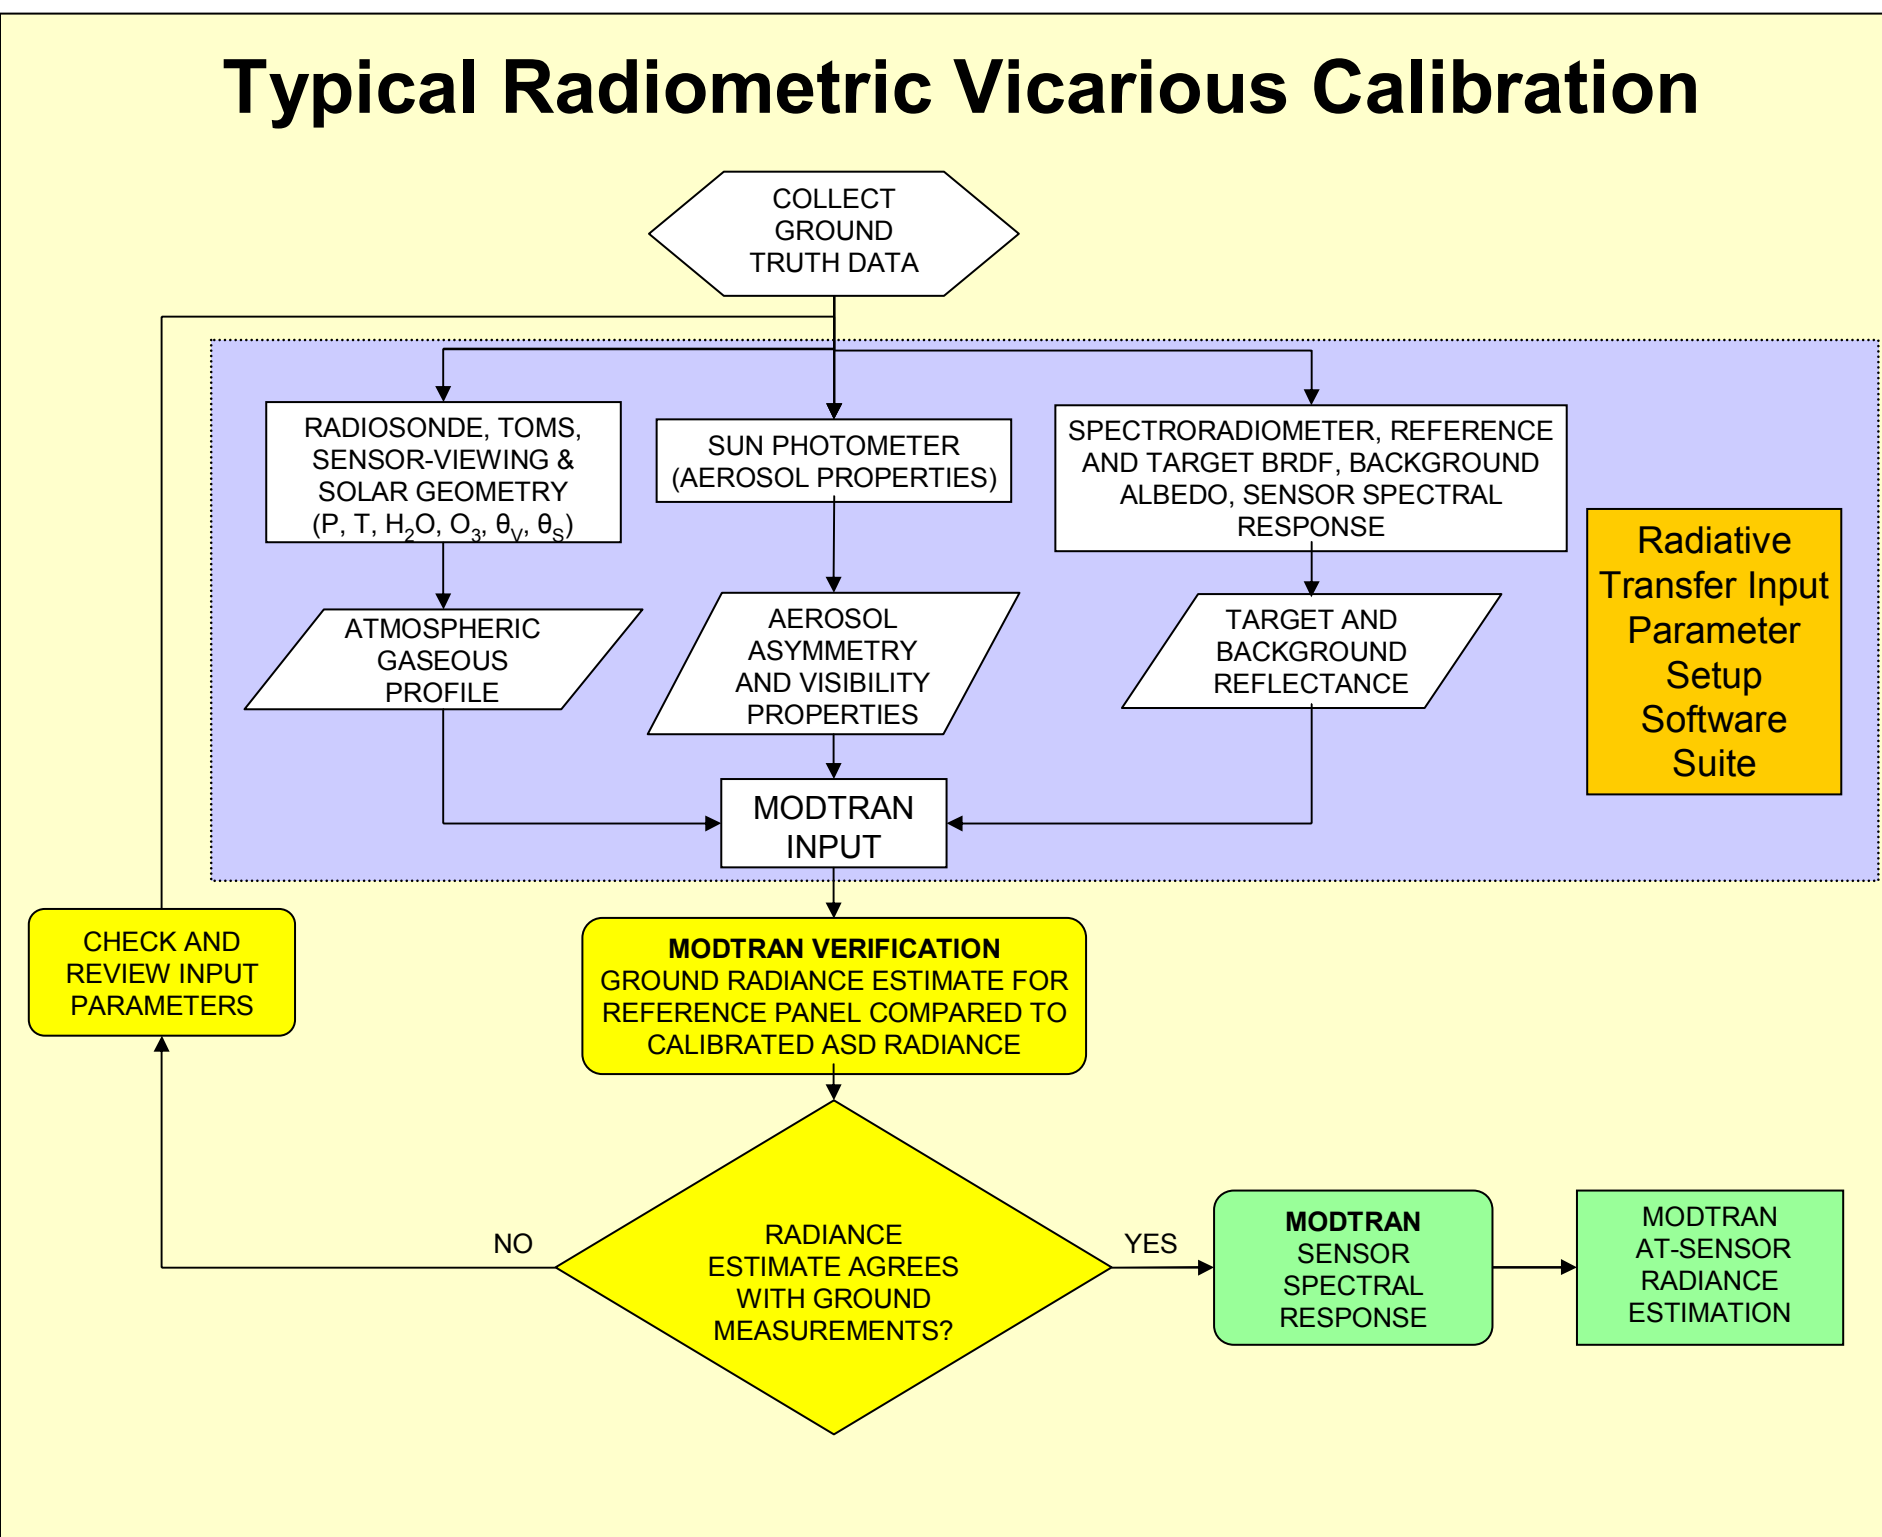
Typical Radiometric Vicarious Calibration

COLLECT GROUND TRUTH DATA

RADIOSONDE, TOMS, SENSOR-VIEWING & SOLAR GEOMETRY (P, T, $H_2O$, $O_3$, $\theta_V$, $\theta_S$)

SUN PHOTOMETER (AEROSOL PROPERTIES)

SPECTRORADIOMETER, REFERENCE AND TARGET BRDF, BACKGROUND ALBEDO, SENSOR SPECTRAL RESPONSE

ATMOSPHERIC GASEOUS PROFILE

AEROSOL ASYMMETRY AND VISIBILITY PROPERTIES

TARGET AND BACKGROUND REFLECTANCE

Radiative Transfer Input Parameter Setup Software Suite

MODTRAN INPUT

CHECK AND REVIEW INPUT PARAMETERS

MODTRAN VERIFICATION
GROUND RADIANCE ESTIMATE FOR REFERENCE PANEL COMPARED TO CALIBRATED ASD RADIANCE

NO

RADIANCE ESTIMATE AGREES WITH GROUND MEASUREMENTS?

YES

MODTRAN SENSOR SPECTRAL RESPONSE

MODTRAN AT-SENSOR RADIANCE ESTIMATION